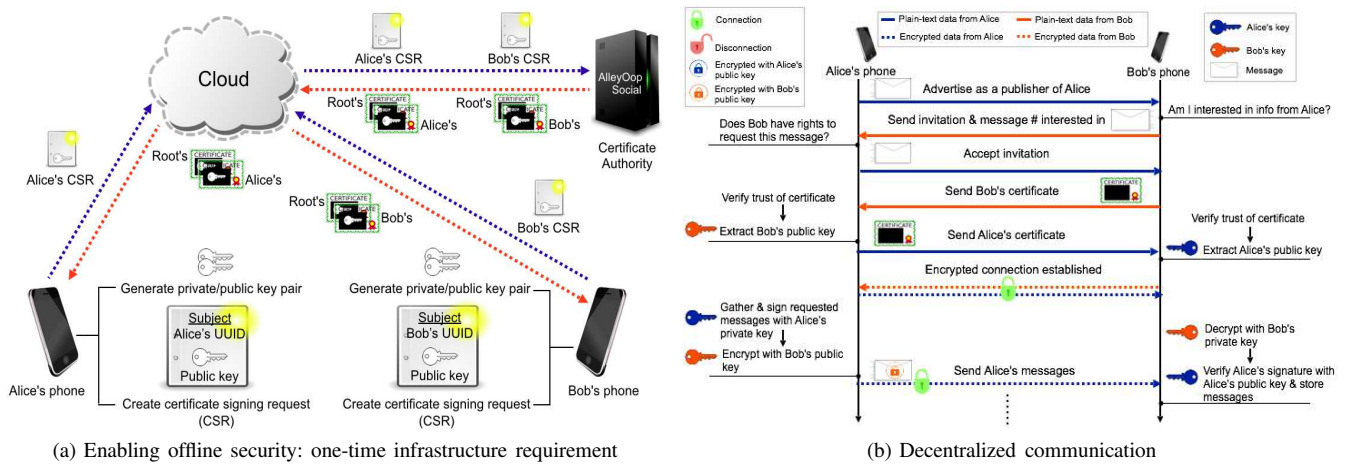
Cloud

Alice's CSR

Bob's CSR

AlleyOop Social

Certificate Authority

Root's CERTIFICATE Alice's

Root's CERTIFICATE Bob's

Alice's CSR

Root's CERTIFICATE Alice's

Root's CERTIFICATE Bob's

Bob's CSR

Generate private/public key pair

Subject Alice's UUID

Public key

Create certificate signing request (CSR)

Alice's phone

Generate private/public key pair

Subject Bob's UUID

Public key

Create certificate signing request (CSR)

Bob's phone

(a) Enabling offline security: one-time infrastructure requirement

Connection

Disconnection

Encrypted with Alice's public key

Encrypted with Bob's public key

Plain-text data from Alice

Encrypted data from Alice

Plain-text data from Bob

Encrypted data from Bob

Alice's key

Bob's key

Message

Alice's phone

Bob's phone

Advertise as a publisher of Alice

Am I interested in info from Alice?

Does Bob have rights to request this message?

Send invitation & message # interested in

Accept invitation

Send Bob's certificate

Verify trust of certificate

Extract Bob's public key

Send Alice's certificate

Verify trust of certificate

Extract Alice's public key

Encrypted connection established

Gather & sign requested messages with Alice's private key

Encrypt with Bob's public key

Send Alice's messages

Decrypt with Bob's private key

Verify Alice's signature with Alice's public key & store messages

(b) Decentralized communication